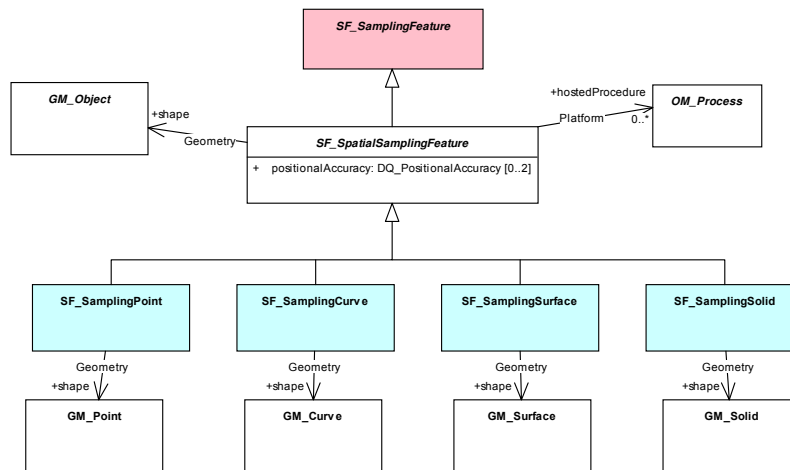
SF_SamplingFeature

GM_Object

+shape

Geometry

SF_SpatialSamplingFeature

+ positionalAccuracy: DQ_PositionalAccuracy [0..2]

+hostedProcedure

Platform

0..*

OM_Process

SF_SamplingPoint

Geometry

+shape

GM_Point

SF_SamplingCurve

Geometry

+shape

GM_Curve

SF_SamplingSurface

Geometry

+shape

GM_Surface

SF_SamplingSolid

Geometry

+shape

GM_Solid